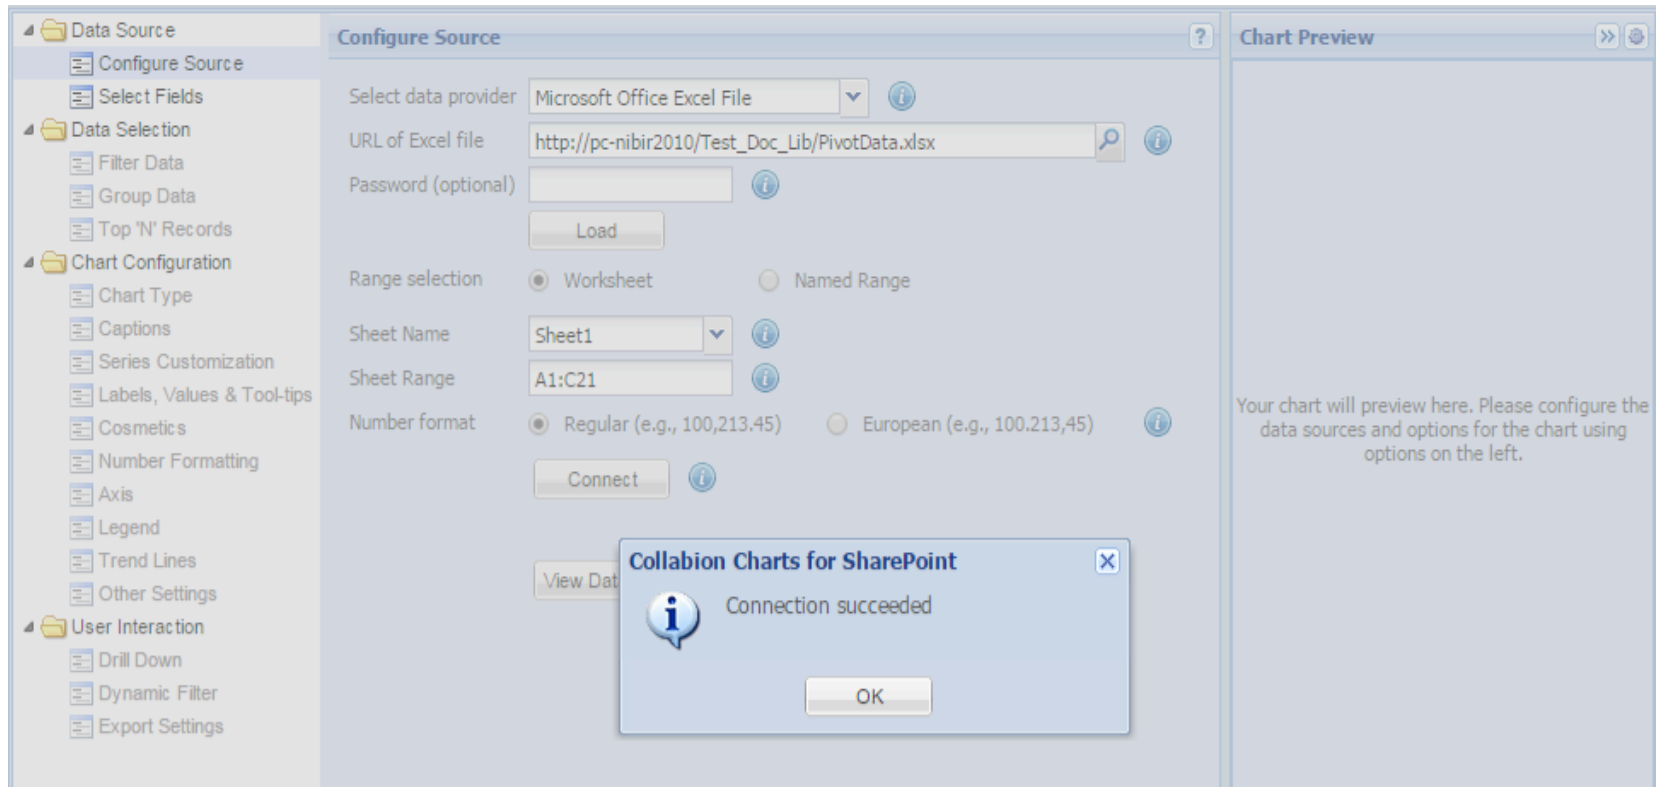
Data Source
Configure Source
Select Fields
Data Selection
Filter Data
Group Data
Top 'N' Records
Chart Configuration
Chart Type
Captions
Series Customization
Labels, Values & Tool-tips
Cosmetics
Number Formatting
Axis
Legend
Trend Lines
Other Settings
User Interaction
Drill Down
Dynamic Filter
Export Settings

Configure Source

Select data provider | Microsoft Office Excel File
URL of Excel file | http://pc-nibir2010/Test_Doc_Lib/PivotData.xlsx
Password (optional)
Load
Range selection | Worksheet | Named Range
Sheet Name | Sheet1
Sheet Range | A1:C21
Number format | Regular (e.g., 100,213.45) | European (e.g., 100.213,45)
Connect
View Dat

Collabion Charts for SharePoint
Connection succeeded
OK

Chart Preview

Your chart will preview here. Please configure the data sources and options for the chart using options on the left.